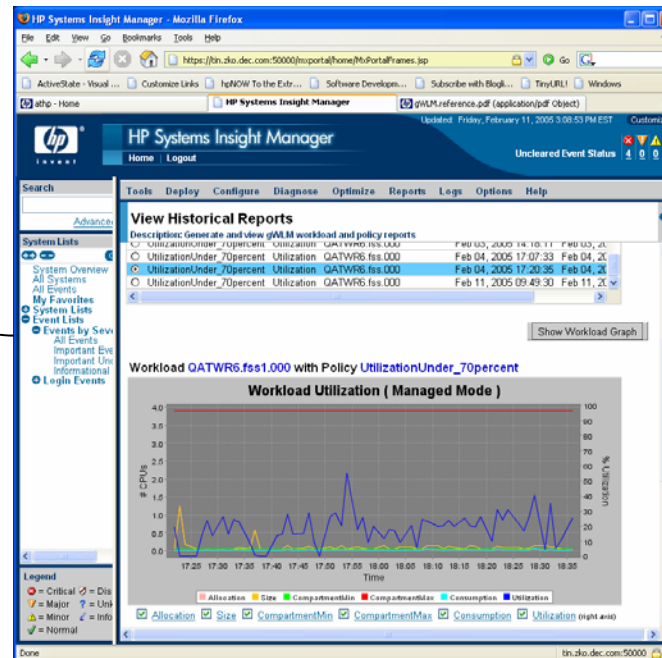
HP Systems Insight Manager - Mozilla Firefox

File Edit View Go Bookmarks Tools Help

https://tin.zko.dec.com:50000/mxportal/home/MxPortalFrames.jsp

ActiveState - Visual ... Customize Links hpNOW To the Extr... Software Developm... Subscribe with Blogli... TinyURL! Windows

athp - Home | HP Systems Insight Manager | gWLM.reference.pdf (application/pdf Object)

HP Systems Insight Manager
Home | Logout
Updated: Friday, February 11, 2005 3:08:53 PM EST Customiz
Uncleared Event Status 4 0 0

Search
Advanced

System Lists
System Overview
All Systems
All Events
My Favorites
System Lists
Event Lists
Events by Seve
All Events
Important Eve
Important Unc
Informational
Login Events

Tools Deploy Configure Diagnose Optimize Reports Logs Options Help

View Historical Reports
Description: Generate and view gWLM workload and policy reports

| | | | | | |
|---|---|---|---|---|---|
| ○ | UtilizationUnder_70percent | Utilization | QATWR6.fss.000 | Feb 03, 2005 14:18:11 | Feb 03, 20 |
| ○ | UtilizationUnder_70percent | Utilization | QATWR6.fss.000 | Feb 04, 2005 17:07:33 | Feb 04, 20 |
| ⊙ | UtilizationUnder_70percent | Utilization | QATWR6.fss.000 | Feb 04, 2005 17:20:35 | Feb 04, 20 |
| ○ | UtilizationUnder_70percent | Utilization | QATWR6.fss.000 | Feb 11, 2005 09:49:30 | Feb 11, 20 |

Show Workload Graph

Workload QATWR6.fss1.000 with Policy UtilizationUnder_70percent

Workload Utilization ( Managed Mode )

4.0 3.5 3.0 2.5 2.0 1.5 1.0 0.5 0.0
# CPUs
100 90 80 70 60 50 40 30 20 10 0
% Utilization
17:25 17:30 17:35 17:40 17:45 17:50 17:55 18:00 18:05 18:10 18:15 18:20 18:25 18:30 18:35
Time

Allocation Size CompartmentMin CompartmentMax Consumption Utilization

☑ Allocation ☑ Size ☑ CompartmentMin ☑ CompartmentMax ☑ Consumption ☑ Utilization (right axis)

Legend
= Critical = Dis
= Major = Unk
= Minor = Info
= Normal

Done tin.zko.dec.com:50000